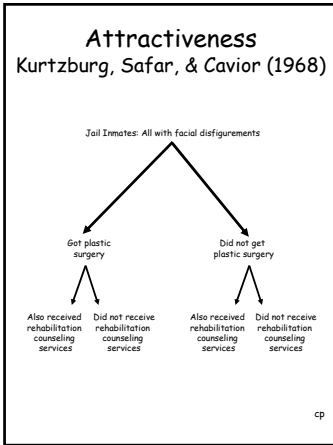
Attractiveness
Kurtzburg, Safar, & Cavior (1968)

Jail Inmates: All with facial disfigurements

Got plastic surgery

Did not get plastic surgery

Also received rehabilitation counseling services

Did not receive rehabilitation counseling services

Also received rehabilitation counseling services

Did not receive rehabilitation counseling services

cp